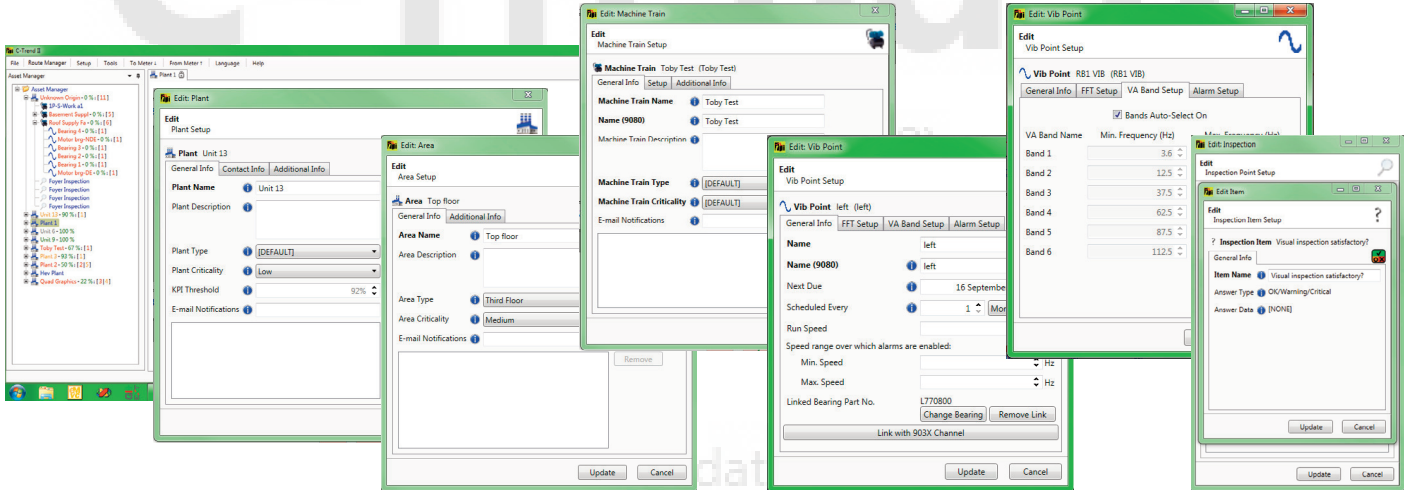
C-Trend II

File | Route Manager | Setup | Tools | To Meter | From Meter | Language | Help

Asset Manager

Plant 1

Asset Manager
Unknown Origin • 0 % [11]
1P-S-Work a1
Basement Suppl • 0 % [5]
Roof Supply Fa • 0 % [6]
Bearing 4 • 0 % [1]
Motor brg-NDE • 0 % [1]
Bearing 3 • 0 % [1]
Bearing 2 • 0 % [1]
Bearing 1 • 0 % [1]
Motor brg-DE • 0 % [1]
Foyer Inspection
Foyer Inspection
Foyer Inspection
Unit 13 • 90 % [1]
Plant 1
Unit 6 • 100 %
Unit 9 • 100 %
Toby Test • 67 % [1]
Plant 3 • 93 % [1]
Plant 2 • 50 % [2] [3]
Hev Plant
Quad Graphics • 22 % [3] [4]

Edit: Plant

Edit
Plant Setup

Plant Unit 13

General Info | Contact Info | Additional Info

Plant Name | Unit 13
Plant Description
Plant Type | [DEFAULT]
Plant Criticality | Low
KPI Threshold | 92%
E-mail Notifications

Edit: Area

Edit
Area Setup

Area Top floor

General Info | Additional Info

Area Name | Top floor
Area Description
Area Type | Third Floor
Area Criticality | Medium
E-mail Notifications

Update | Cancel

Edit: Machine Train

Edit
Machine Train Setup

Machine Train Toby Test (Toby Test)

General Info | Setup | Additional Info

Machine Train Name | Toby Test
Name (9080) | Toby Test
Machine Train Description
Machine Train Type | [DEFAULT]
Machine Train Criticality | [DEFAULT]
E-mail Notifications

Remove

Edit: Vib Point

Edit
Vib Point Setup

Vib Point left (left)

General Info | FFT Setup | VA Band Setup | Alarm Setup

Name | left
Name (9080) | left
Next Due | 16 September
Scheduled Every | 1 | Mo
Run Speed
Speed range over which alarms are enabled:
Min. Speed | Hz
Max. Speed | Hz
Linked Bearing Part No. | L770800
Change Bearing | Remove Link
Link with 903X Channel

Update | Cancel

Edit: Vib Point

Edit
Vib Point Setup

Vib Point RB1 VIB (RB1 VIB)

General Info | FFT Setup | VA Band Setup | Alarm Setup

Bands Auto-Select On

| VA Band Name | Min. Frequency (Hz) |
|---|---|
| Band 1 | 3.6 |
| Band 2 | 12.5 |
| Band 3 | 37.5 |
| Band 4 | 62.5 |
| Band 5 | 87.5 |
| Band 6 | 112.5 |

Edit: Inspection

Edit
Inspection Point Setup

Edit Item

Edit
Inspection Item Setup

Inspection Item Visual inspection satisfactory?

General Info

Item Name | Visual inspection satisfactory?
Answer Type | OK/Warning/Critical
Answer Data | [NONE]

Update | Cancel

Update | Cancel